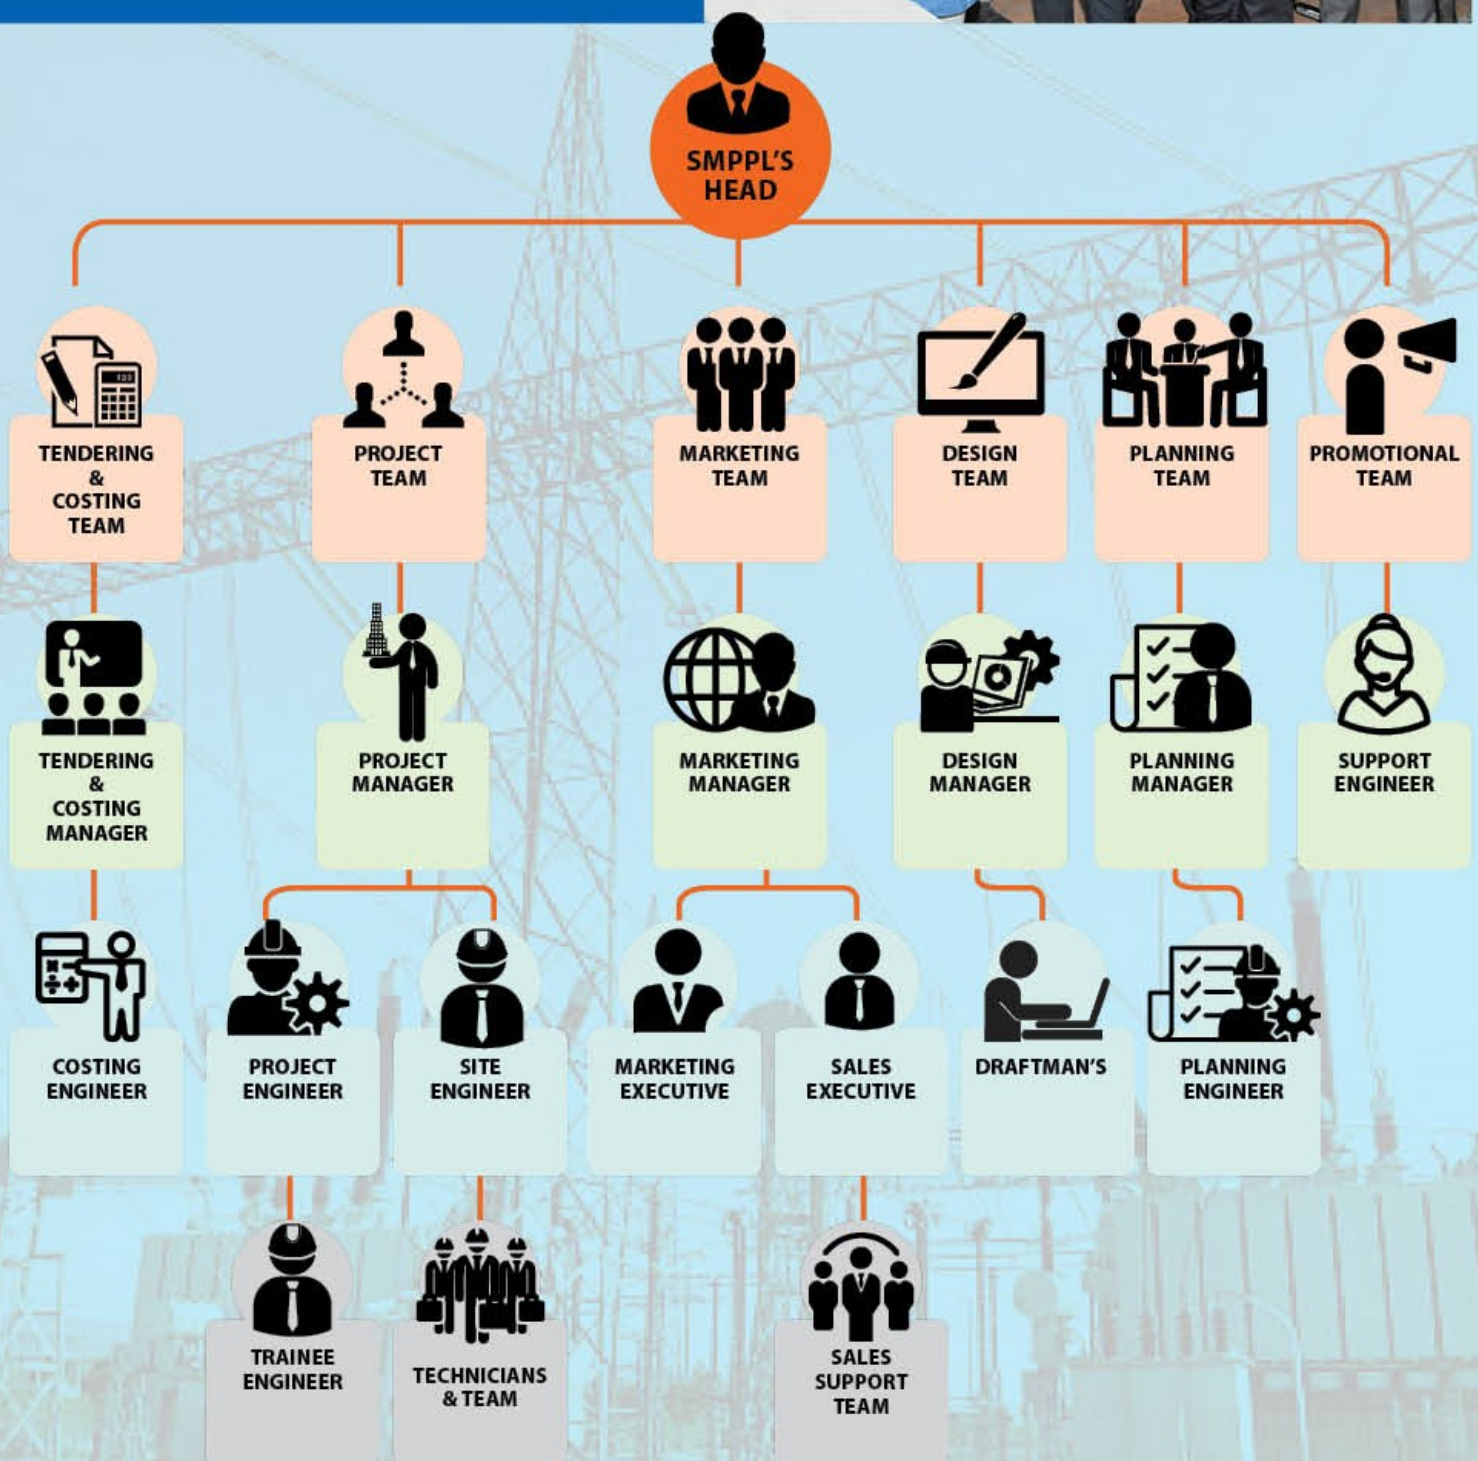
SMPPL'S HEAD

TENDERING & COSTING TEAM

PROJECT TEAM

MARKETING TEAM

DESIGN TEAM

PLANNING TEAM

PROMOTIONAL TEAM

TENDERING & COSTING MANAGER

PROJECT MANAGER

MARKETING MANAGER

DESIGN MANAGER

PLANNING MANAGER

SUPPORT ENGINEER

COSTING ENGINEER

PROJECT ENGINEER

SITE ENGINEER

MARKETING EXECUTIVE

SALES EXECUTIVE

DRAFTMAN'S

PLANNING ENGINEER

TRAINEE ENGINEER

TECHNICIANS & TEAM

SALES SUPPORT TEAM